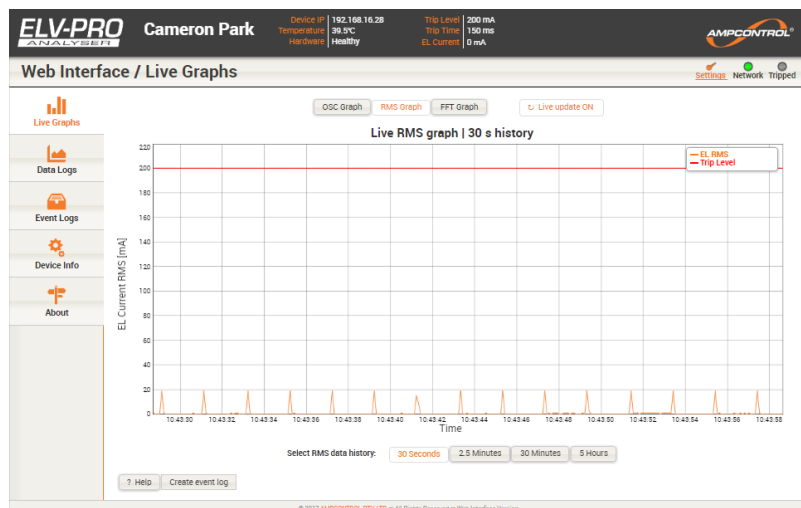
ELV-PRO
ANALYSER

Cameron Park

Device IP 192.168.16.28
Temperature 39.5°C
Hardware Healthy

Trip Level 200 mA
Trip Time 150 ms
EL Current 0 mA

AMPCONTROL

Web Interface / Live Graphs

Settings Network Tripped

Live Graphs
Data Logs
Event Logs
Device Info
About

OSC Graph RMS Graph FFT Graph Live update ON

Live RMS graph | 30 s history

EL RMS
Trip Level

EL Current RMS [mA]

220
200
180
160
140
120
100
80
60
40
20
0

10:43:30 10:43:32 10:43:34 10:43:36 10:43:38 10:43:40 10:43:42 10:43:44 10:43:46 10:43:48 10:43:50 10:43:52 10:43:54 10:43:56 10:43:58

Time

Select RMS data history: 30 Seconds 2.5 Minutes 30 Minutes 5 Hours

? Help Create event log

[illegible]